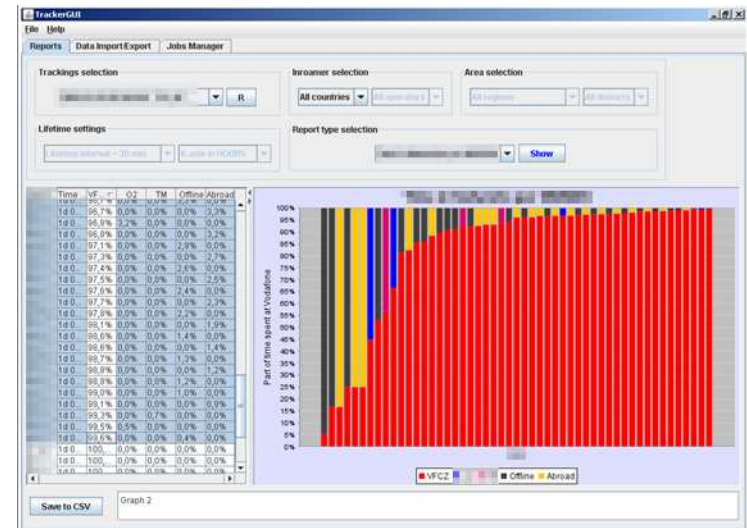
TrackerGUI

File Help

Reports | Data Import/Export | Jobs Manager

Trackings selection

R

Inroamer selection

All countries

All operators

Area selection

All regions

All districts

Lifetime settings

Report type selection

Show

| Time | VF... | O2 | TM | Offline | Abroad |
|---|---|---|---|---|---|
| 1d 0... | 96,7% | 0,0% | 0,0% | 0,0% | 3,3% |
| 1d 0... | 96,9% | 0,0% | 0,0% | 0,0% | 3,1% |
| 1d 0... | 96,8% | 0,0% | 0,0% | 0,0% | 3,2% |
| 1d 0... | 97,1% | 0,0% | 0,0% | 2,9% | 0,0% |
| 1d 0... | 97,3% | 0,0% | 0,0% | 0,0% | 2,7% |
| 1d 0... | 97,4% | 0,0% | 0,0% | 2,6% | 0,0% |
| 1d 0... | 97,5% | 0,0% | 0,0% | 0,0% | 2,5% |
| 1d 0... | 97,6% | 0,0% | 0,0% | 2,4% | 0,0% |
| 1d 0... | 97,7% | 0,0% | 0,0% | 0,0% | 2,3% |
| 1d 0... | 97,8% | 0,0% | 0,0% | 2,2% | 0,0% |
| 1d 0... | 98,1% | 0,0% | 0,0% | 0,0% | 1,9% |
| 1d 0... | 98,6% | 0,0% | 0,0% | 1,4% | 0,0% |
| 1d 0... | 98,6% | 0,0% | 0,0% | 0,0% | 1,4% |
| 1d 0... | 98,7% | 0,0% | 0,0% | 1,3% | 0,0% |
| 1d 0... | 98,8% | 0,0% | 0,0% | 0,0% | 1,2% |
| 1d 0... | 98,8% | 0,0% | 0,0% | 1,2% | 0,0% |
| 1d 0... | 99,0% | 0,0% | 0,0% | 1,0% | 0,0% |
| 1d 0... | 99,1% | 0,0% | 0,0% | 0,0% | 0,9% |
| 1d 0... | 99,3% | 0,0% | 0,7% | 0,0% | 0,0% |
| 1d 0... | 99,5% | 0,5% | 0,0% | 0,0% | 0,0% |
| 1d 0... | 99,6% | 0,0% | 0,0% | 0,4% | 0,0% |
| 1d 0... | 100,... | 0,0% | 0,0% | 0,0% | 0,0% |
| 1d 0... | 100,... | 0,0% | 0,0% | 0,0% | 0,0% |

Part of time spent at Vodafone

100% 95% 90% 85% 80% 75% 70% 65% 60% 55% 50% 45% 40% 35% 30% 25% 20% 15% 10% 5% 0%

VFCZ Offline Abroad

Save to CSV

Graph 2